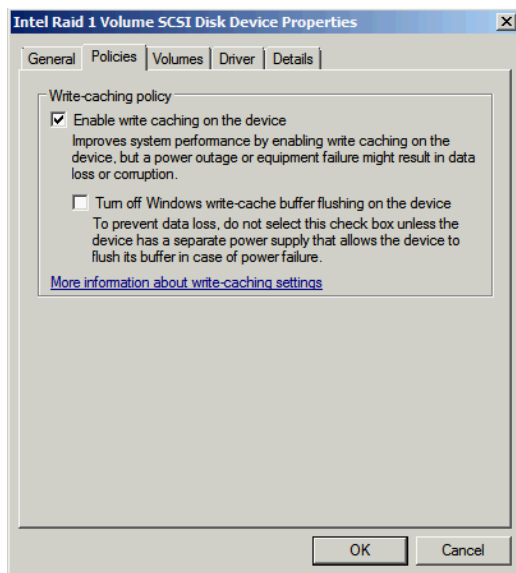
Intel Raid 1 Volume SCSI Disk Device Properties

General | Policies | Volumes | Driver | Details

Write-caching policy

☑ Enable write caching on the device

Improves system performance by enabling write caching on the device, but a power outage or equipment failure might result in data loss or corruption.

☐ Turn off Windows write-cache buffer flushing on the device

To prevent data loss, do not select this check box unless the device has a separate power supply that allows the device to flush its buffer in case of power failure.

More information about write-caching settings

OK | Cancel